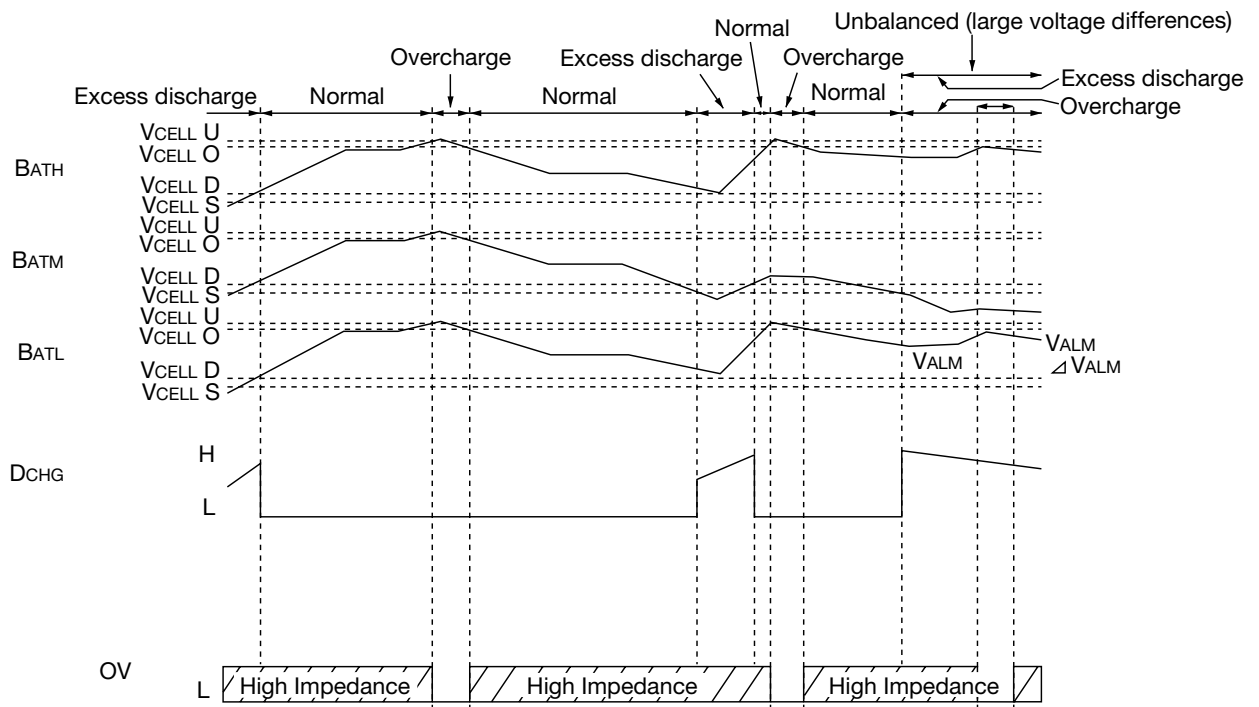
Unbalanced (large voltage differences)

Normal

Overcharge

Excess discharge

Overcharge

Excess discharge

Normal

Normal

Normal

Excess discharge

Overcharge

BATH

VCELL U
VCELL O

VCELL D
VCELL S

BATM

VCELL U
VCELL O

VCELL D
VCELL S

BATL

VCELL U
VCELL O

VCELL D
VCELL S

VALM

VALM
⊿VALM

DCHG

H

L

OV

L

High Impedance

High Impedance

High Impedance